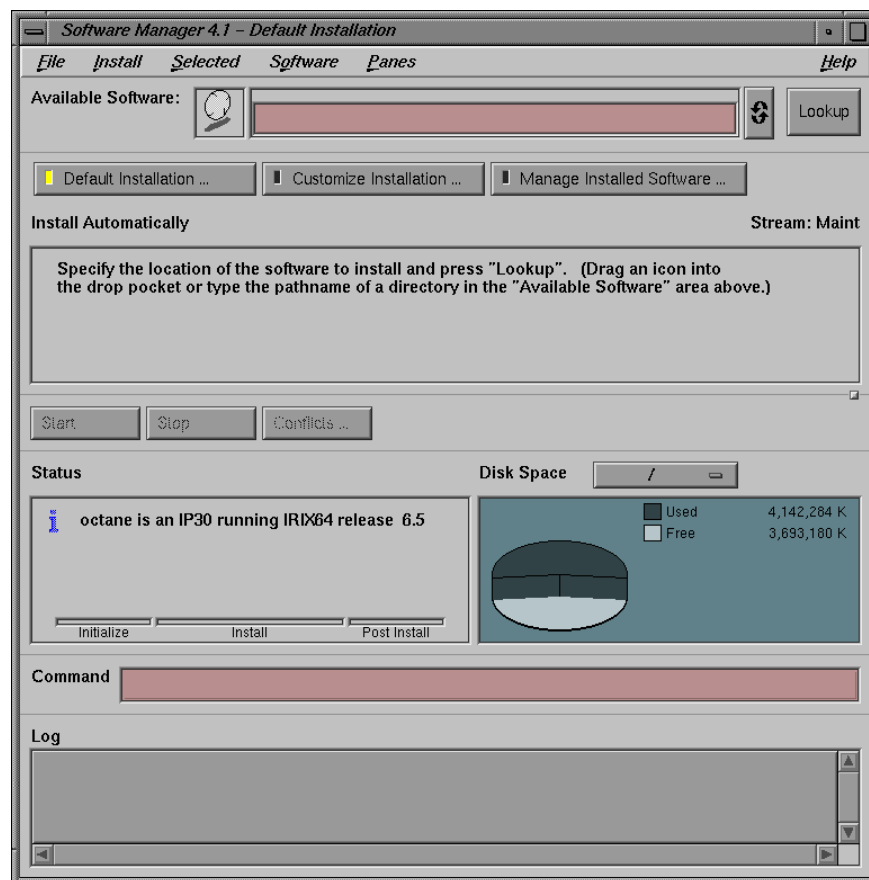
Software Manager 4.1 – Default Installation

File Install Selected Software Panes Help

Available Software:

Lookup

Default Installation ...

Customize Installation ...

Manage Installed Software ...

Install Automatically

Stream: Maint

Specify the location of the software to install and press "Lookup". (Drag an icon into the drop pocket or type the pathname of a directory in the "Available Software" area above.)

Start

Stop

Conflicts ...

Status

Disk Space

/

octane is an IP30 running IRIX64 release 6.5

Initialize

Install

Post Install

Used 4,142,284 K

Free 3,693,180 K

Command

Log